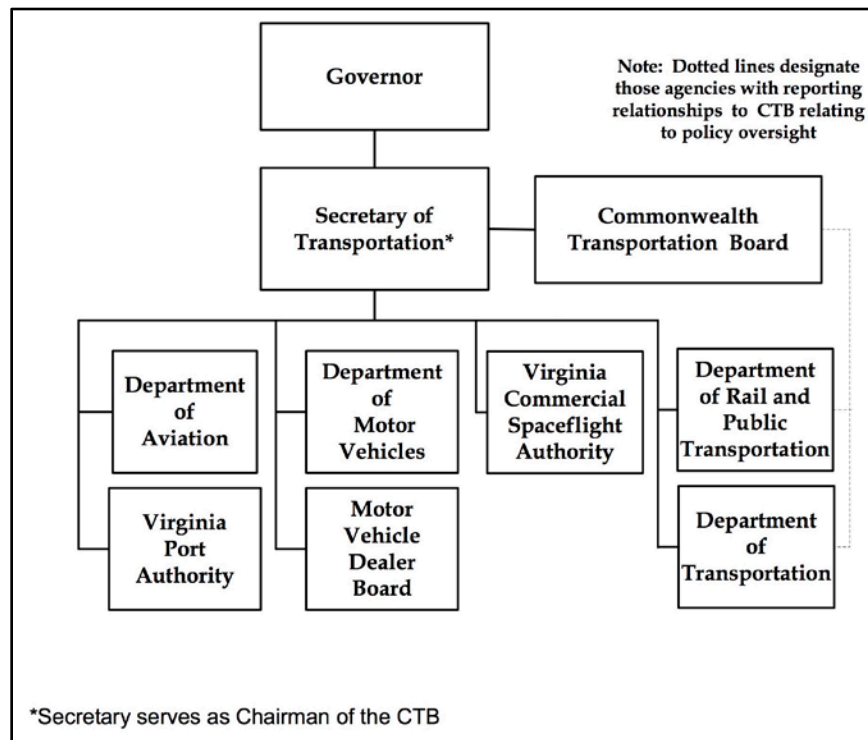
Governor

Note: Dotted lines designate those agencies with reporting relationships to CTB relating to policy oversight

Secretary of Transportation*

Commonwealth Transportation Board

Department of Aviation

Department of Motor Vehicles

Virginia Commercial Spaceflight Authority

Department of Rail and Public Transportation

Virginia Port Authority

Motor Vehicle Dealer Board

Department of Transportation

*Secretary serves as Chairman of the CTB